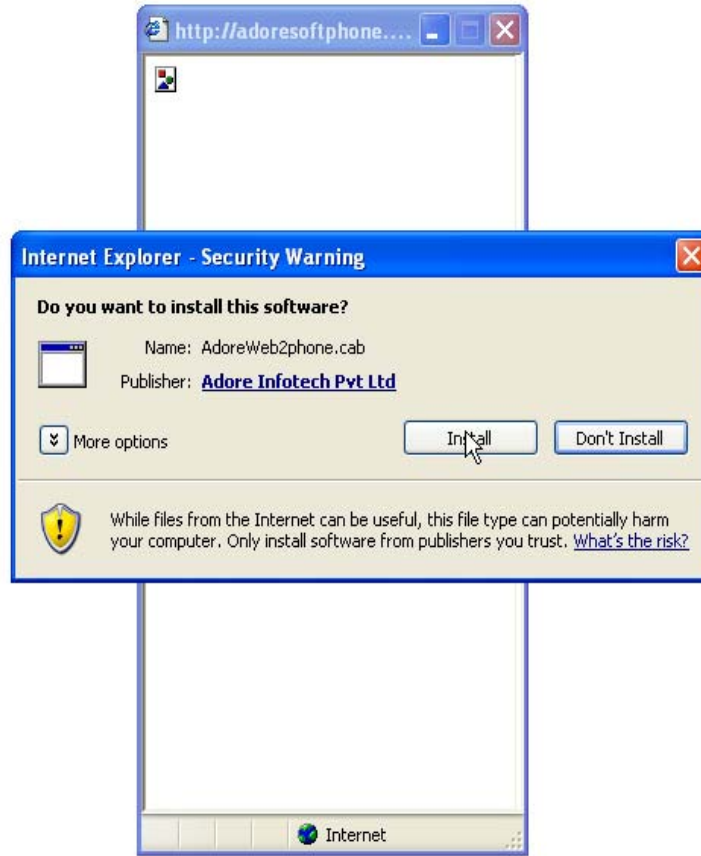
http://adoresoftphone....

Internet Explorer - Security Warning

Do you want to install this software?

Name: AdoreWeb2phone.cab

Publisher: Adore Infotech Pvt Ltd

More options

Install

Don't Install

While files from the Internet can be useful, this file type can potentially harm your computer. Only install software from publishers you trust. What's the risk?

Internet